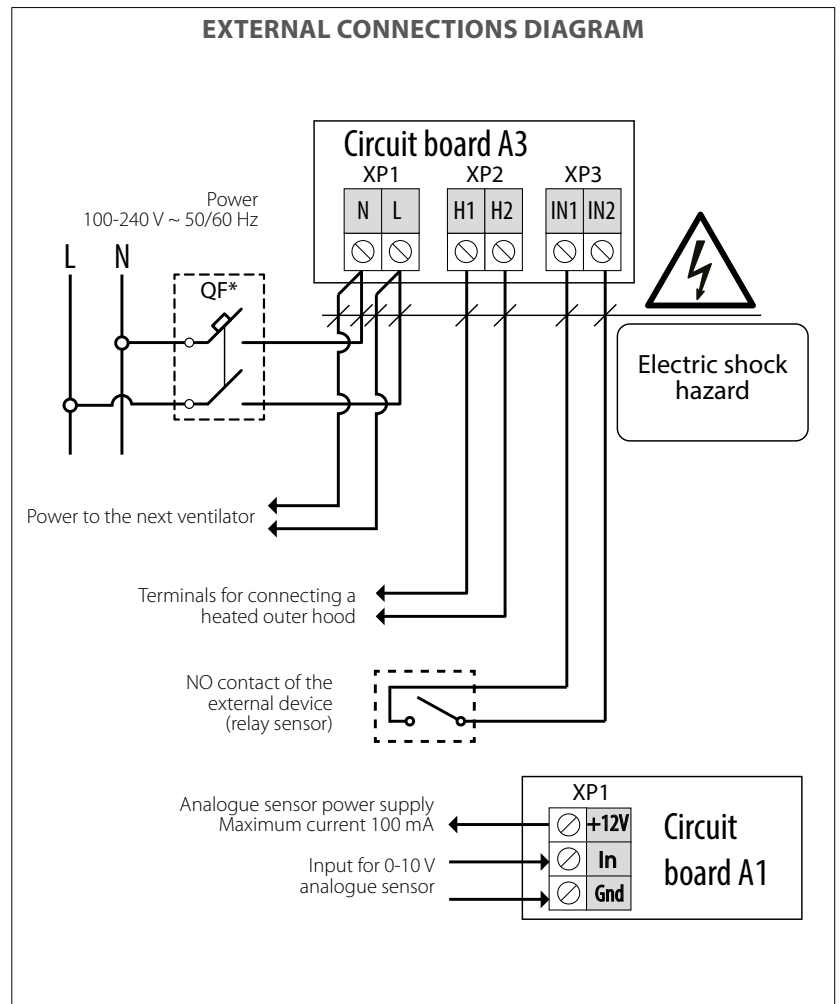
EXTERNAL CONNECTIONS DIAGRAM

Circuit board A3

XP1

N L

XP2

H1 H2

XP3

IN1 IN2

Power
100-240 V ~ 50/60 Hz

L N

QF*

Electric shock hazard

Power to the next ventilator

Terminals for connecting a heated outer hood

NO contact of the external device (relay sensor)

XP1

+12V

In

Gnd

Circuit board A1

Analogue sensor power supply
Maximum current 100 mA

Input for 0-10 V analogue sensor